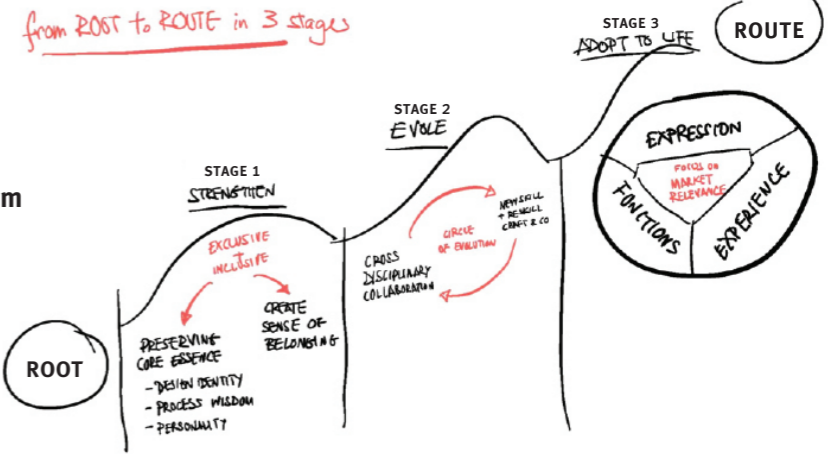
from ROOT to ROUTE in 3 stages

m

STAGE 3
ADOPT TO LIFE

ROUTE

STAGE 2
EVOLE

STAGE 1
STRENGTHEN

EXPRESSION
FOCUS ON MARKET RELEVANCE
FUNCTIONS
EXPERIENCE

EXCLUSIVE
INCLUSIVE

PRESERVING CORE ESSENCE
- DESIGN IDENTITY
- PROCESS WISDOM
- PERSONALITY

CREATE SENSE OF BELONGING

CROSS DISCIPLINARY COLLABORATION

CIRCLE OF EVOLUTION

NEW SKILL + RESKILL CRAFT & CO

ROOT